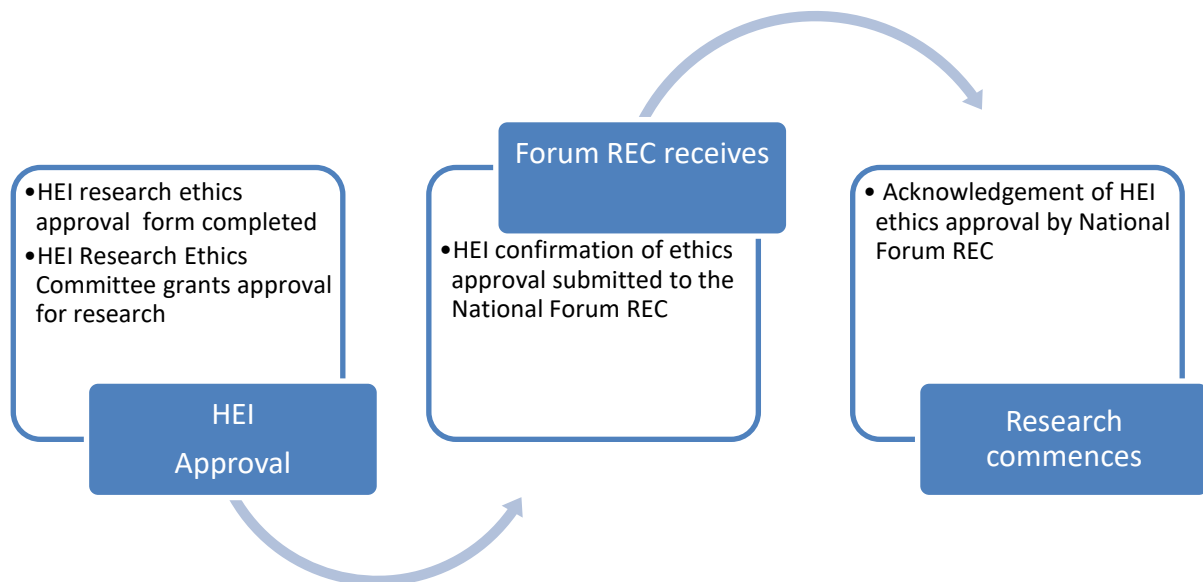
•HEI research ethics approval form completed
•HEI Research Ethics Committee grants approval for research

HEI
Approval

Forum REC receives

•HEI confirmation of ethics approval submitted to the National Forum REC

• Acknowledgement of HEI ethics approval by National Forum REC

Research commences